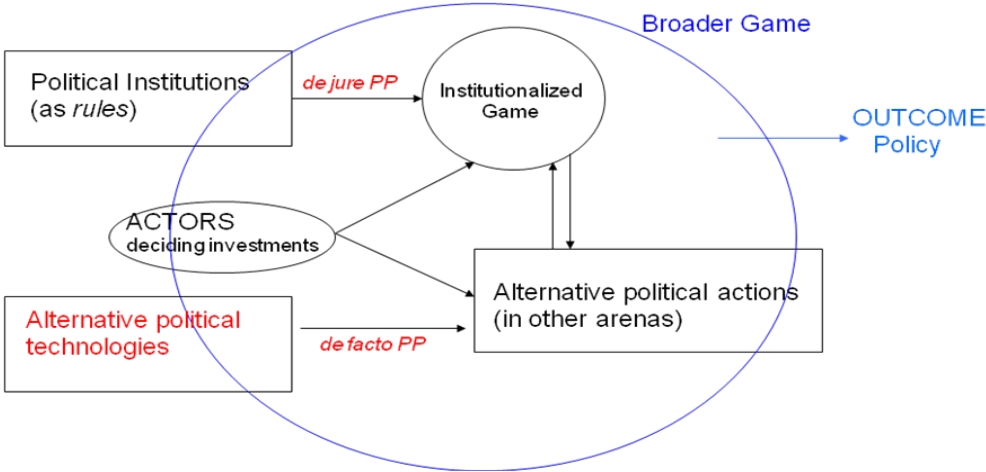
Broader Game

Political Institutions (as *rules*)

*de jure PP*

Institutionalized Game

OUTCOME
Policy

ACTORS
deciding investments

Alternative political actions (in other arenas)

Alternative political technologies

*de facto PP*